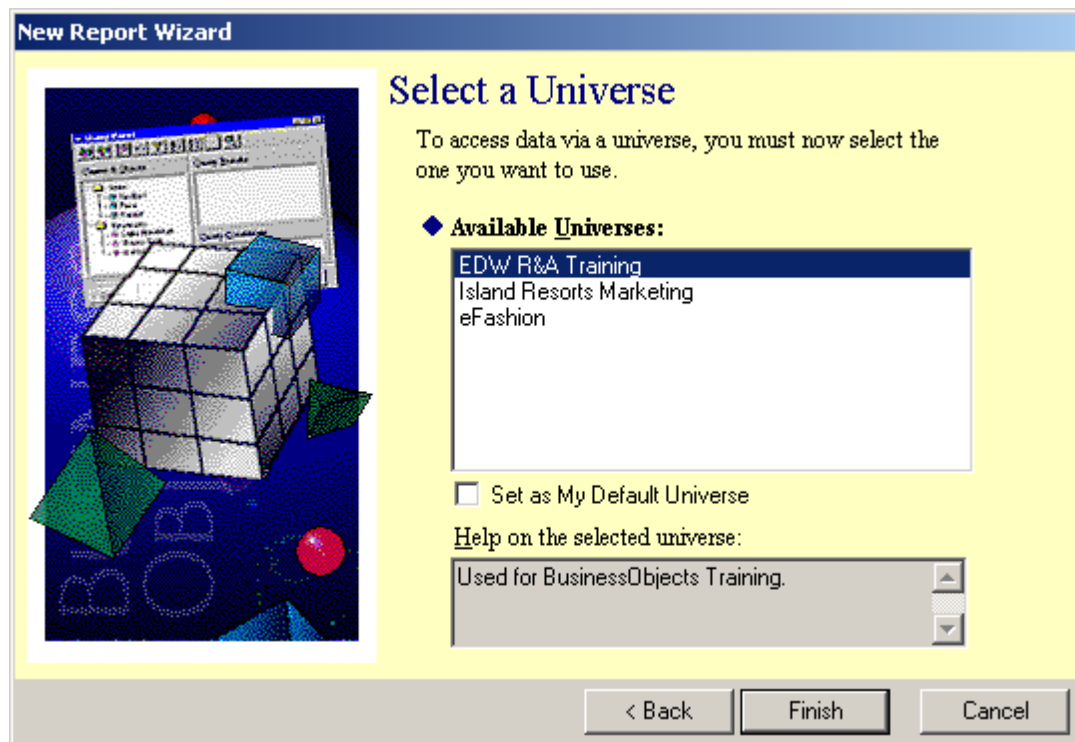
New Report Wizard

Select a Universe

To access data via a universe, you must now select the one you want to use.

◆ Available Universes:

EDW R&A Training
Island Resorts Marketing
eFashion

Set as My Default Universe

Help on the selected universe:

Used for BusinessObjects Training.

< Back | Finish | Cancel